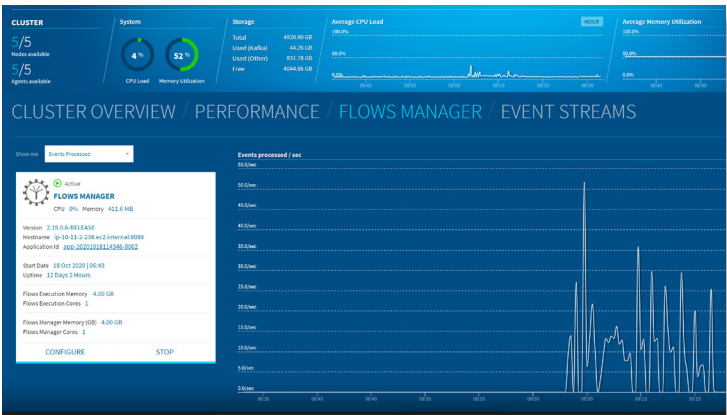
CLUSTER

5/5
Nodes available

5/5
Agents available

System

4%
CPU Load

52%
Memory Utilization

Storage

| | |
|---|---|
| Total | 4920.90 GB |
| Used (Kafka) | 44.26 GB |
| Used (Other) | 831.78 GB |
| Free | 4044.86 GB |

Average CPU Load

HOUR

100.0%

50.0%

0.0%

Average Memory Utilization

100.0%

50.0%

0.0%

CLUSTER OVERVIEW / PERFORMANCE / FLOWS MANAGER / EVENT STREAMS

Show me Events Processed

Active
FLOWS MANAGER
CPU 0% Memory 411.6 MB

Version 2.19.0.6-RELEASE
Hostname ip-10-11-2-238.ec2.internal:8088
Application Id app-20201018114346-0002

Start Date 18 Oct 2020 | 06:43
Uptime 12 Days 2 Hours

Flows Execution Memory 4.00 GB
Flows Execution Cores 1

Flows Manager Memory (GB) 4.00 GB
Flows Manager Cores 1

CONFIGURE STOP

Events processed / sec

55.0/sec
50.0/sec
45.0/sec
40.0/sec
35.0/sec
30.0/sec
25.0/sec
20.0/sec
15.0/sec
10.0/sec
5.0/sec
0.0/sec

08:30 08:35 08:40 08:45 08:50 08:55 09:00 09:05 09:10 09:15 09:20 09:25